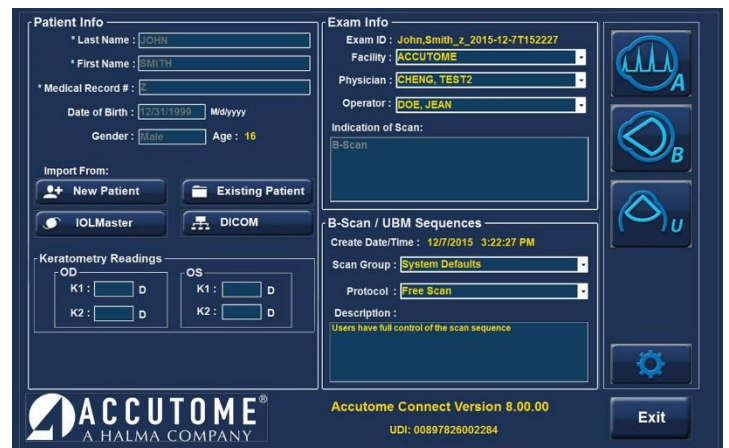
Patient Info

* Last Name : JOHN

* First Name : SMITH

* Medical Record # : Z

Date of Birth : 12/31/1999 M/d/yyyy

Gender : Male Age : 16

Import From:

New Patient

Existing Patient

IOLMaster

DICOM

Keratometry Readings

OD

K1 : D

K2 : D

OS

K1 : D

K2 : D

Exam Info

Exam ID : John,Smith_z_2015-12-7T152227

Facility : ACCUTOME

Physician : CHENG, TEST2

Operator : DOE, JEAN

Indication of Scan:

B-Scan

B-Scan / UBM Sequences

Create Date/Time : 12/7/2015 3:22:27 PM

Scan Group : System Defaults

Protocol : Free Scan

Description :

Users have full control of the scan sequence

A

B

U

ACCUTOME®
A HALMA COMPANY

Accutome Connect Version 8.00.00

UDI: 00897826002284

Exit